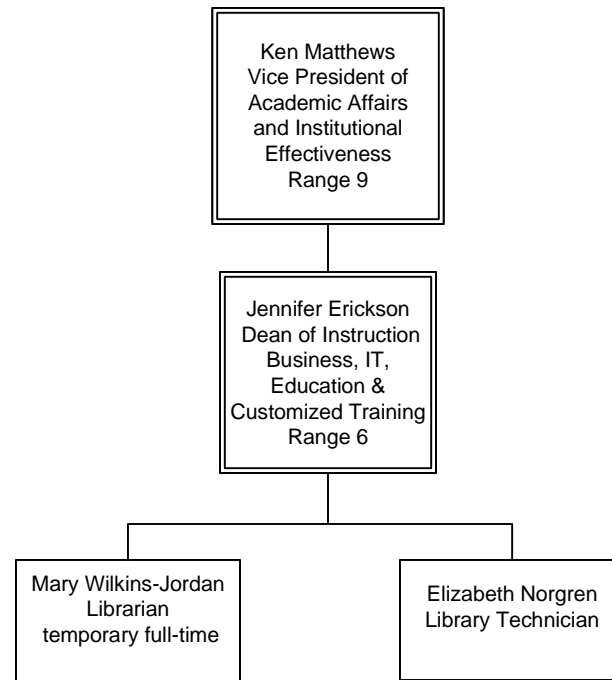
Ken Matthews
Vice President of Academic Affairs and Institutional Effectiveness
Range 9

Jennifer Erickson
Dean of Instruction
Business, IT, Education & Customized Training
Range 6

Mary Wilkins-Jordan
Librarian
temporary full-time

Elizabeth Norgren
Library Technician